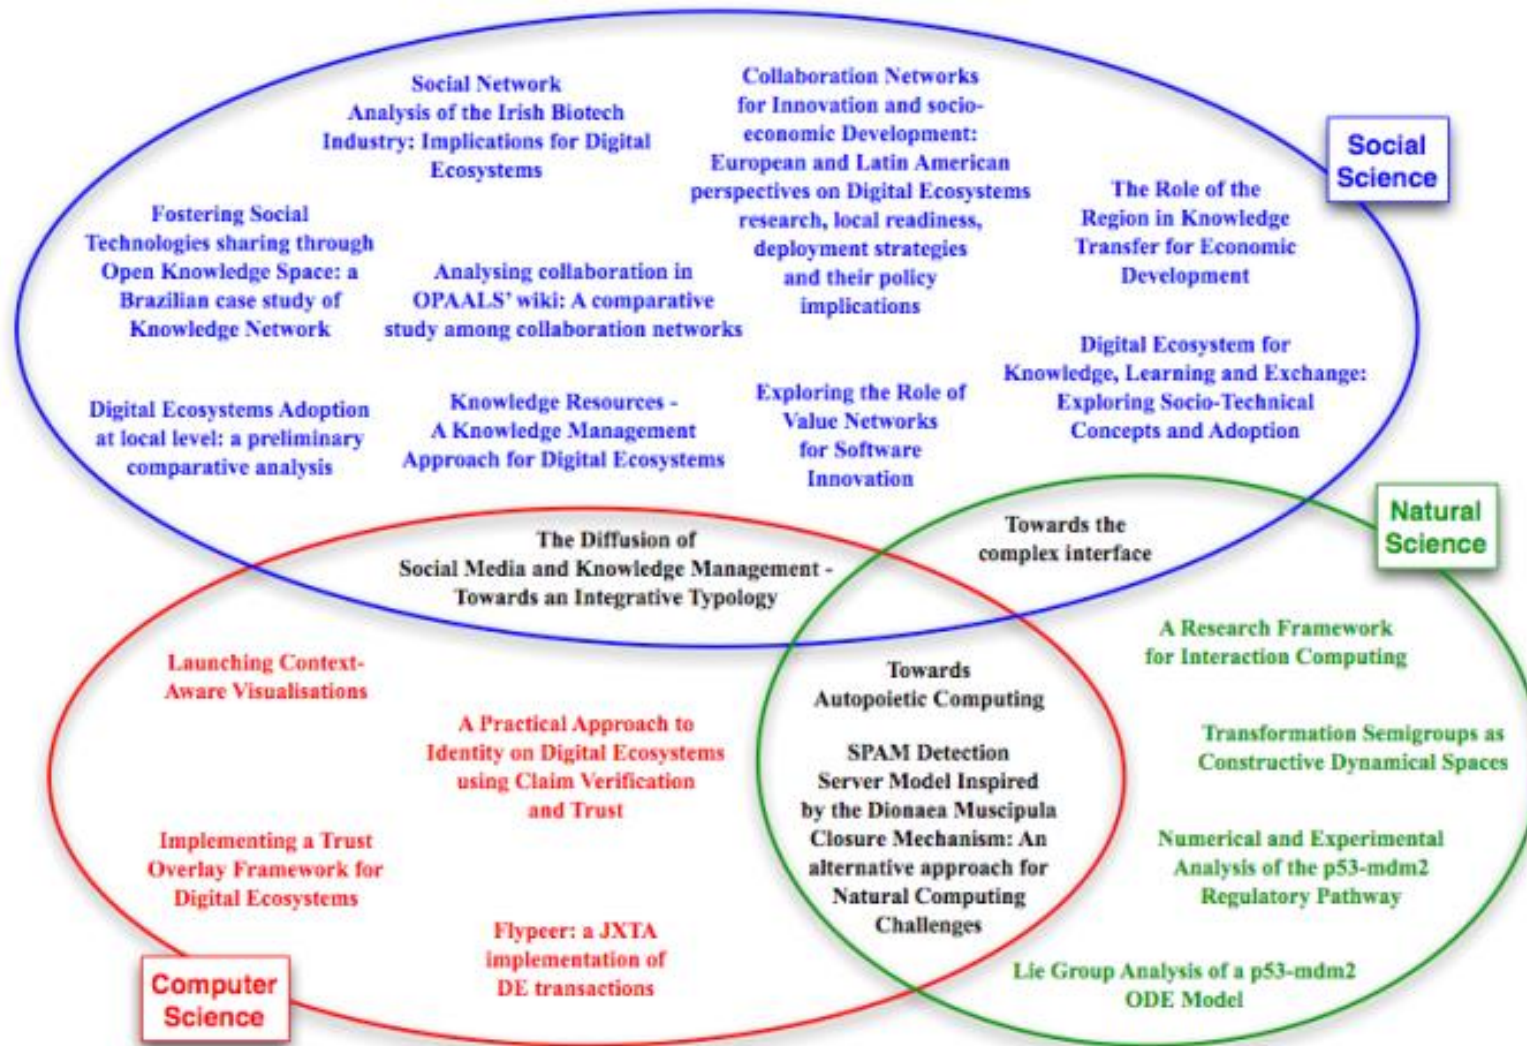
Social Science

Social Network Analysis of the Irish Biotech Industry: Implications for Digital Ecosystems

Collaboration Networks for Innovation and socio-economic Development: European and Latin American perspectives on Digital Ecosystems research, local readiness, deployment strategies and their policy implications

The Role of the Region in Knowledge Transfer for Economic Development

Fostering Social Technologies sharing through Open Knowledge Space: a Brazilian case study of Knowledge Network

Analysing collaboration in OPAALS' wiki: A comparative study among collaboration networks

Digital Ecosystem for Knowledge, Learning and Exchange: Exploring Socio-Technical Concepts and Adoption

Digital Ecosystems Adoption at local level: a preliminary comparative analysis

Knowledge Resources - A Knowledge Management Approach for Digital Ecosystems

Exploring the Role of Value Networks for Software Innovation

Natural Science

The Diffusion of Social Media and Knowledge Management - Towards an Integrative Typology

Towards the complex interface

A Research Framework for Interaction Computing

Launching Context-Aware Visualisations

Towards Autopoietic Computing

A Practical Approach to Identity on Digital Ecosystems using Claim Verification and Trust

SPAM Detection Server Model Inspired by the Dionaea Muscipula Closure Mechanism: An alternative approach for Natural Computing Challenges

Transformation Semigroups as Constructive Dynamical Spaces

Numerical and Experimental Analysis of the p53-mdm2 Regulatory Pathway

Implementing a Trust Overlay Framework for Digital Ecosystems

Flypeer: a JXTA implementation of DE transactions

Lie Group Analysis of a p53-mdm2 ODE Model

Computer Science